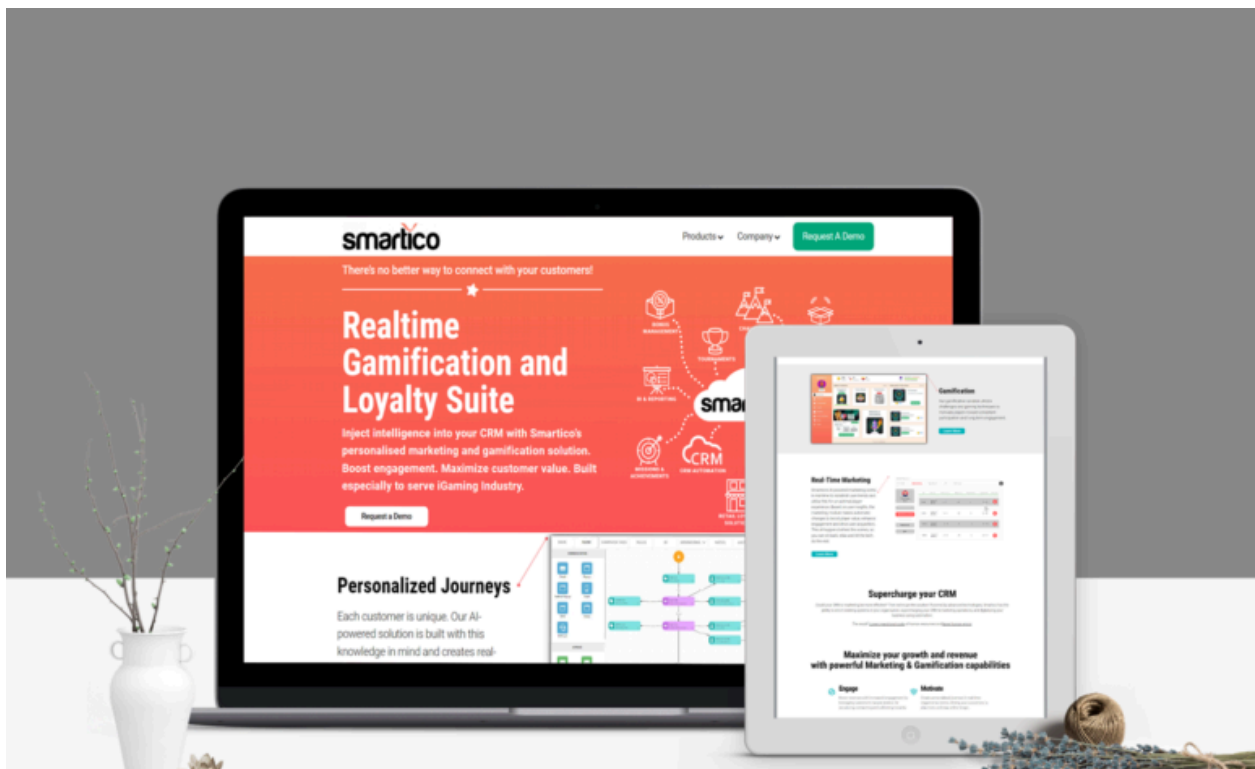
smartico

Products Company Request A Demo

There's no better way to connect with your customers!

Realtime Gamification and Loyalty Suite

Inject intelligence into your CRM with Smartico's personalised marketing and gamification solution. Boost engagement. Maximize customer value. Built especially to serve iGaming Industry.

Request a Demo

BONUS MANAGEMENT

TOURNAMENTS

BI & REPORTING

smar

CRM

CRM AUTOMATION

MISSIONS & ACHIEVEMENTS

Personalized Journeys

Each customer is unique. Our AI-powered solution is built with this knowledge in mind and creates real-

Gamification

Real-Time Marketing

Supercharge your CRM

Maximize your growth and revenue with powerful Marketing & Gamification capabilities

Engage

Motivate